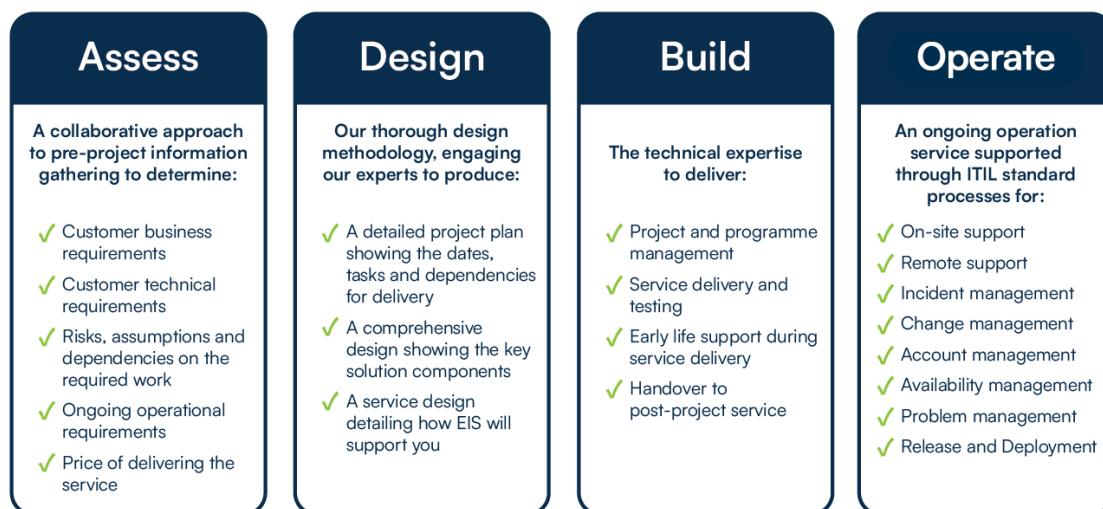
Assess

A collaborative approach to pre-project information gathering to determine:

✓ Customer business requirements
✓ Customer technical requirements
✓ Risks, assumptions and dependencies on the required work
✓ Ongoing operational requirements
✓ Price of delivering the service

Design

Our thorough design methodology, engaging our experts to produce:

✓ A detailed project plan showing the dates, tasks and dependencies for delivery
✓ A comprehensive design showing the key solution components
✓ A service design detailing how EIS will support you

Build

The technical expertise to deliver:

✓ Project and programme management
✓ Service delivery and testing
✓ Early life support during service delivery
✓ Handover to post-project service

Operate

An ongoing operation service supported through ITIL standard processes for:

✓ On-site support
✓ Remote support
✓ Incident management
✓ Change management
✓ Account management
✓ Availability management
✓ Problem management
✓ Release and Deployment